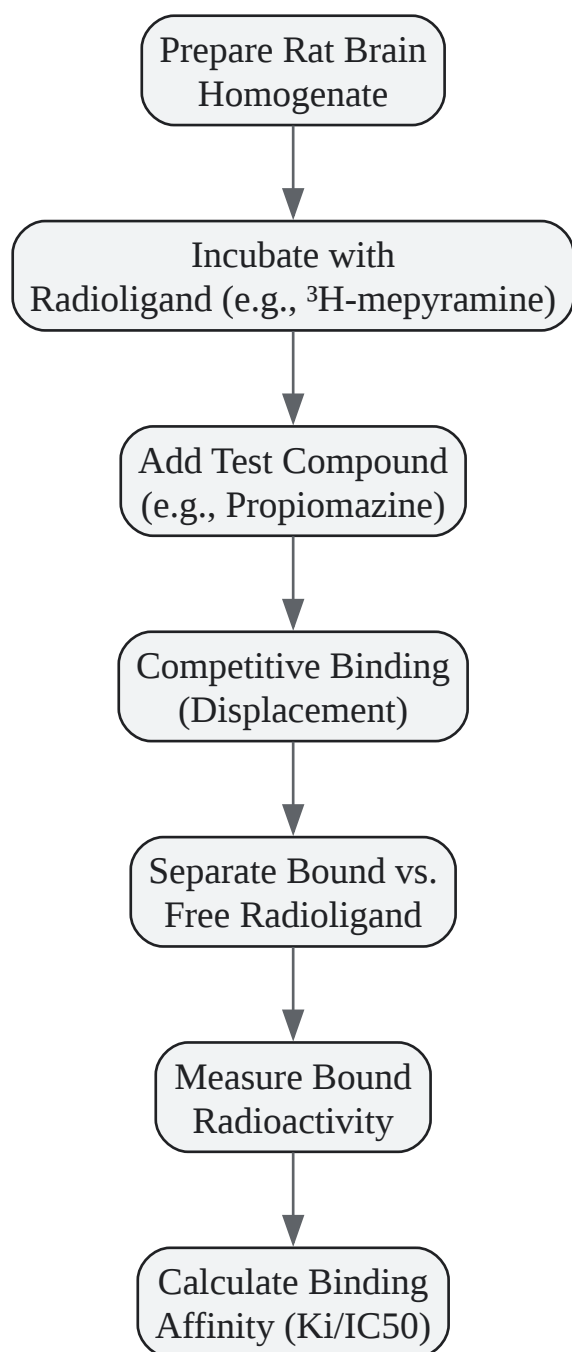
Prepare Rat Brain Homogenate

Incubate with Radioligand (e.g., ³H-mepyramine)

Add Test Compound (e.g., Propiomazine)

Competitive Binding (Displacement)

Separate Bound vs. Free Radioligand

Measure Bound Radioactivity

Calculate Binding Affinity (Ki/IC50)